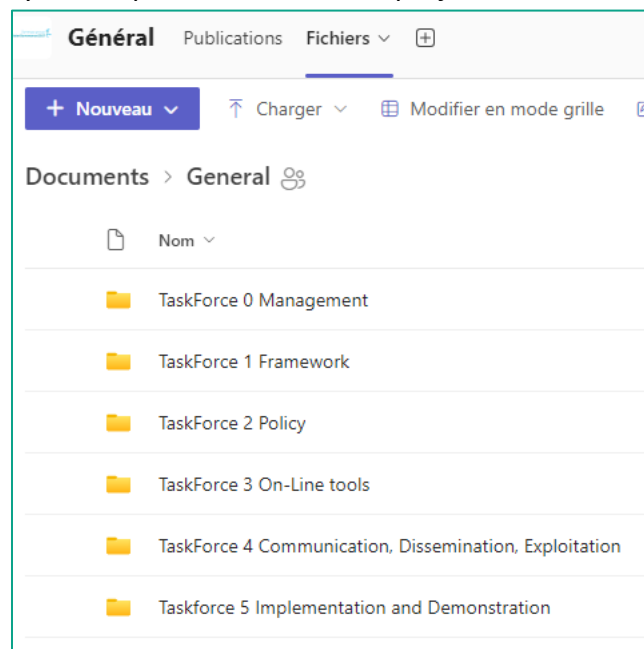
Général Publications Fichiers

+ Nouveau

Charger

Modifier en mode grille

Documents > General

Nom

TaskForce 0 Management

TaskForce 1 Framework

TaskForce 2 Policy

TaskForce 3 On-Line tools

TaskForce 4 Communication, Dissemination, Exploitation

Taskforce 5 Implementation and Demonstration